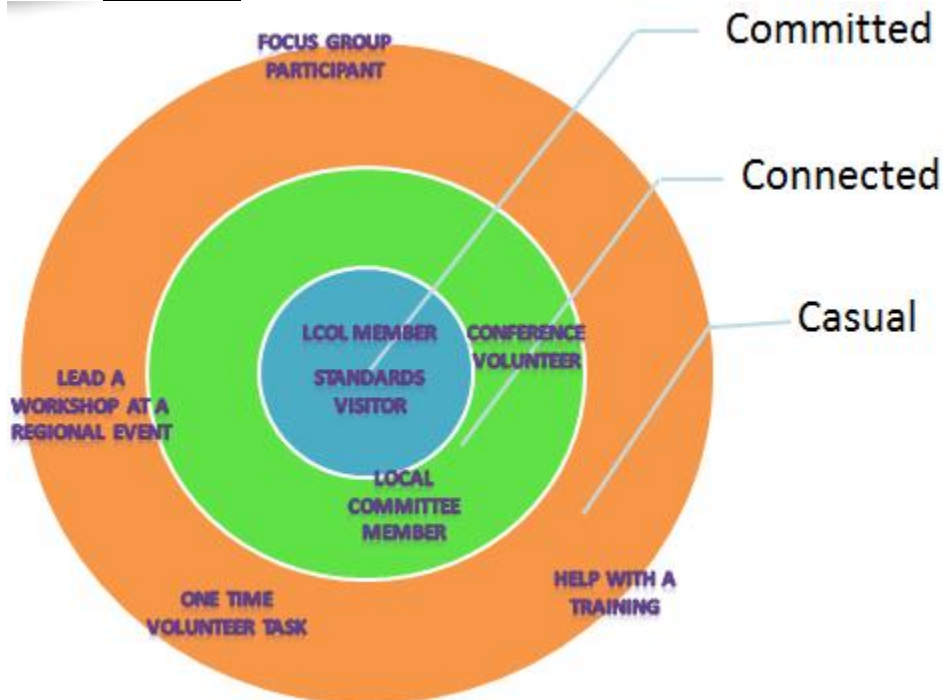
Committed

Connected

Casual

FOCUS GROUP PARTICIPANT

LCOL MEMBER

STANDARDS VISITOR

CONFERENCE VOLUNTEER

LEAD A WORKSHOP AT A REGIONAL EVENT

LOCAL COMMITTEE MEMBER

ONE TIME VOLUNTEER TASK

HELP WITH A TRAINING